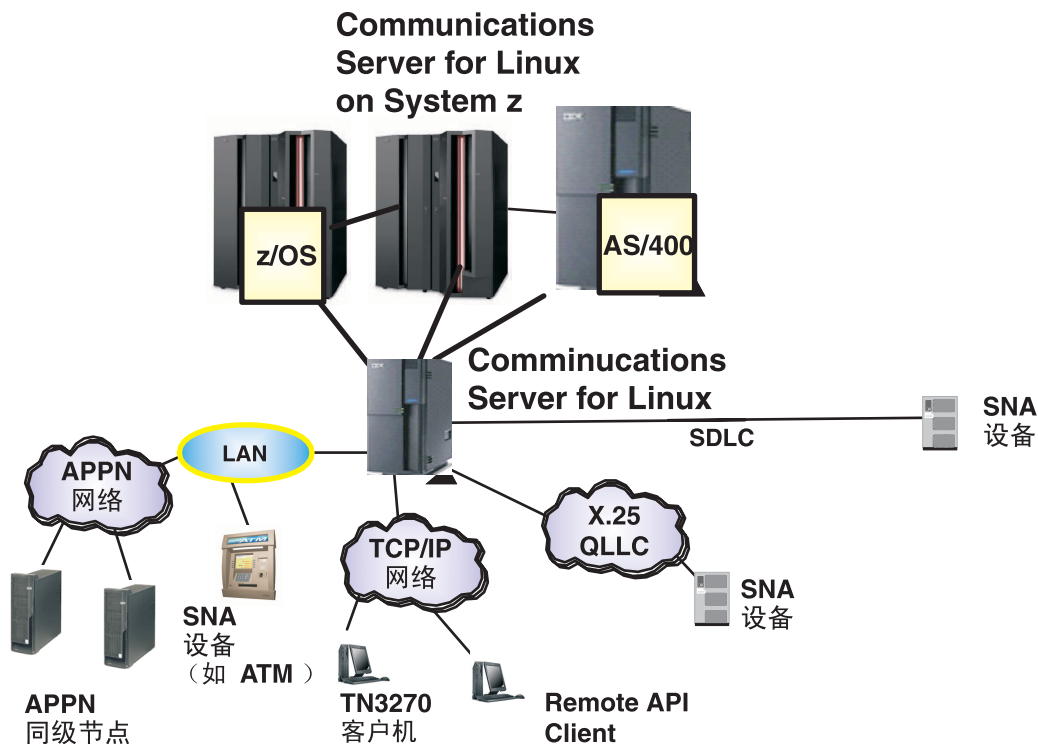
Communications Server for Linux on System z

z/OS

AS/400

Comminucations Server for Linux

SDLC

SNA
设备

LAN

APPN
网络

SNA
设备
（如 ATM）

TCP/IP
网络

X.25
QLLC

SNA
设备

APPN
同级节点

TN3270
客户机

Remote API Client